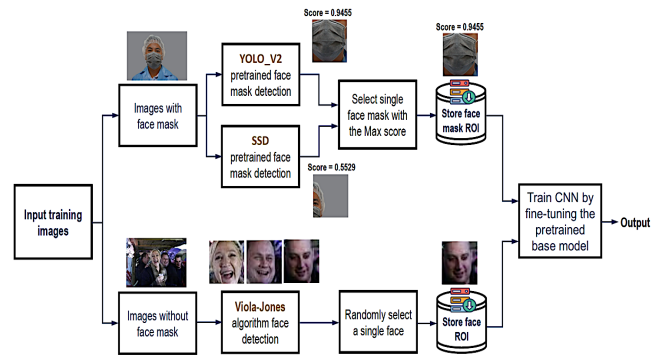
Score = 0.9455

Score = 0.9455

Images with face mask

YOLO_V2 pretrained face mask detection

Select single face mask with the Max score

Store face mask ROI

SSD pretrained face mask detection

Score = 0.5529

Input training images

Train CNN by fine-tuning the pretrained base model

Output

Images without face mask

Viola-Jones algorithm face detection

Randomly select a single face

Store face ROI